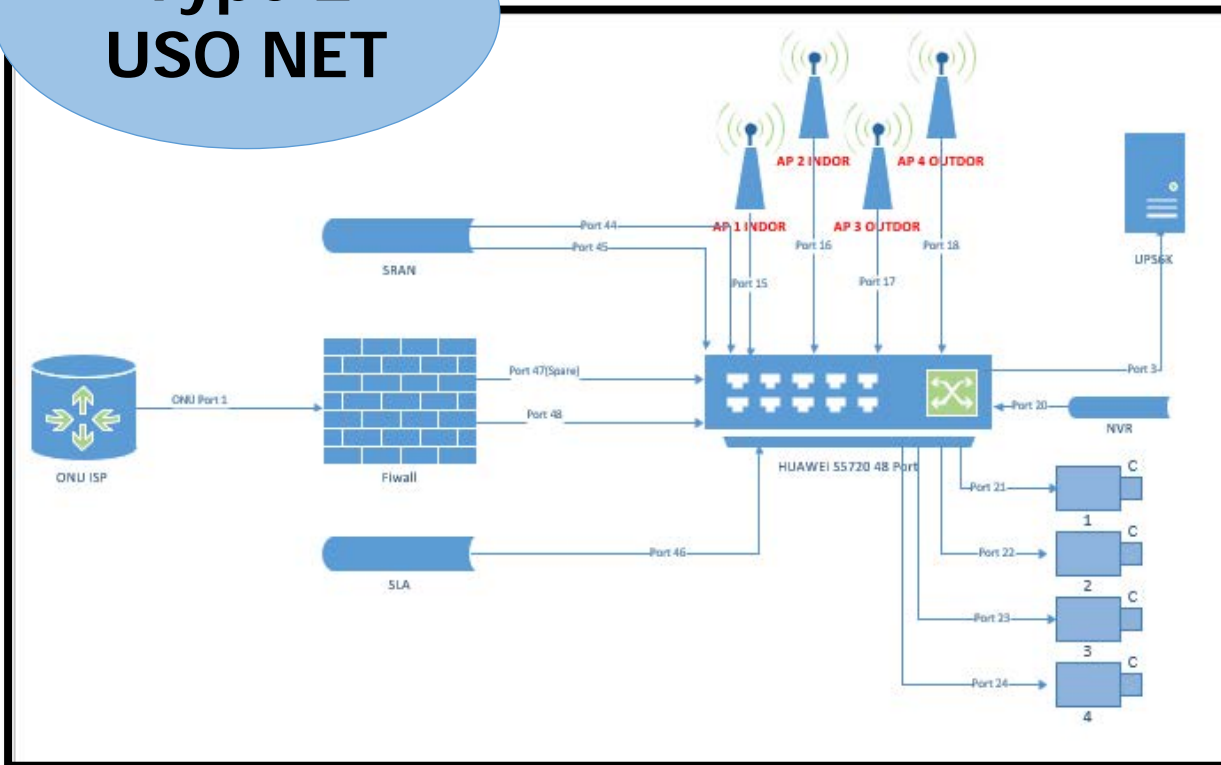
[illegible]
USO NET

AP 2 INDOR
AP 4 OUTDOR
AP 1 INDOR
AP 3 OUTDOR
Port 44
Port 45
Port 16
Port 18
SRAN
Port 15
Port 17
UPS6K
Port 47(Spare)
Port 3
ONU Port 1
Port 48
Port 20
NVR
ONU ISP
Fiwall
HUAWEI S5720 48 Port
Port 21
C
1
C
Port 22
2
C
Port 46
SLA
Port 23
3
C
Port 24
4